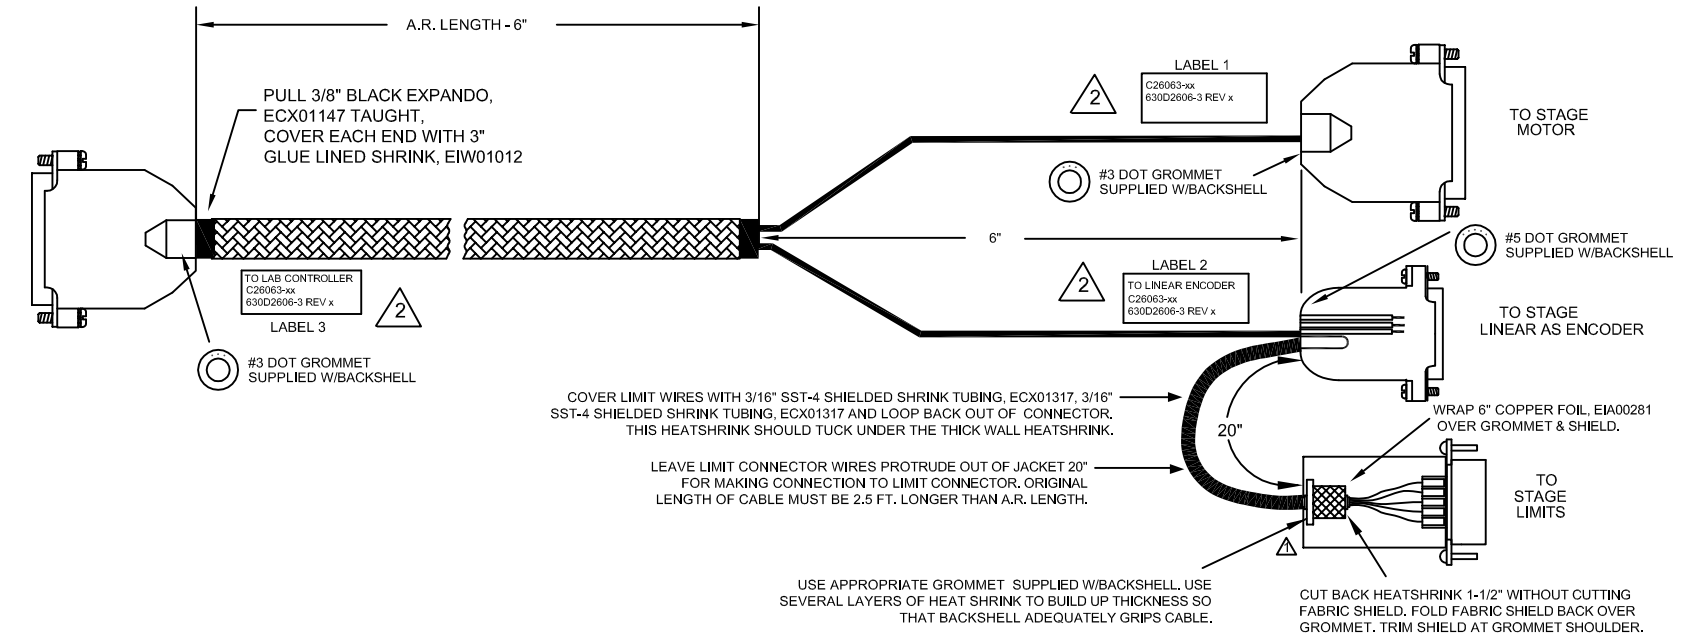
A.R. LENGTH - 6"

PULL 3/8" BLACK EXPANDO, ECX01147 TAUGHT, COVER EACH END WITH 3" GLUE LINED SHRINK, EIW01012

LABEL 1

2

C26063-xx
630D2606-3 REV x

TO STAGE MOTOR

#3 DOT GROMMET SUPPLIED W/BACKSHELL

6"

#5 DOT GROMMET SUPPLIED W/BACKSHELL

LABEL 2

2

TO LINEAR ENCODER
C26063-xx
630D2606-3 REV x

TO STAGE LINEAR AS ENCODER

TO LAB CONTROLLER
C26063-xx
630D2606-3 REV x

LABEL 3

2

#3 DOT GROMMET SUPPLIED W/BACKSHELL

COVER LIMIT WIRES WITH 3/16" SST-4 SHIELDED SHRINK TUBING, ECX01317, 3/16" SST-4 SHIELDED SHRINK TUBING, ECX01317 AND LOOP BACK OUT OF CONNECTOR. THIS HEATSHRINK SHOULD TUCK UNDER THE THICK WALL HEATSHRINK.

20"

WRAP 6" COPPER FOIL, EIA00281 OVER GROMMET & SHIELD.

LEAVE LIMIT CONNECTOR WIRES PROTRUDE OUT OF JACKET 20" FOR MAKING CONNECTION TO LIMIT CONNECTOR. ORIGINAL LENGTH OF CABLE MUST BE 2.5 FT. LONGER THAN A.R. LENGTH.

TO STAGE LIMITS

1

USE APPROPRIATE GROMMET SUPPLIED W/BACKSHELL. USE SEVERAL LAYERS OF HEAT SHRINK TO BUILD UP THICKNESS SO THAT BACKSHELL ADEQUATELY GRIPS CABLE.

CUT BACK HEATSHRINK 1-1/2" WITHOUT CUTTING FABRIC SHIELD. FOLD FABRIC SHIELD BACK OVER GROMMET. TRIM SHIELD AT GROMMET SHOULDER.